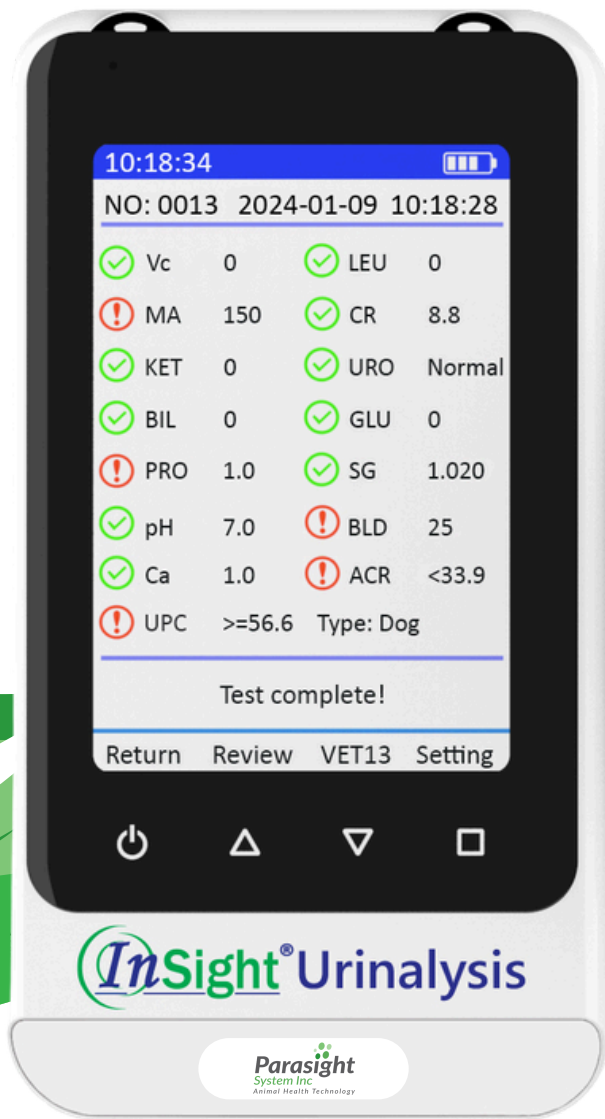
10:18:34

NO: 0013 2024-01-09 10:18:28

| Vc | 0 | LEU | 0 |
|---|---|---|---|
| MA | 150 | CR | 8.8 |
| KET | 0 | URO | Normal |
| BIL | 0 | GLU | 0 |
| PRO | 1.0 | SG | 1.020 |
| pH | 7.0 | BLD | 25 |
| Ca | 1.0 | ACR | <33.9 |
| UPC | >=56.6 | Type: Dog | |

Test complete!

Return Review VET13 Setting

InSight® Urinalysis

Parasight
System Inc
Animal Health Technology